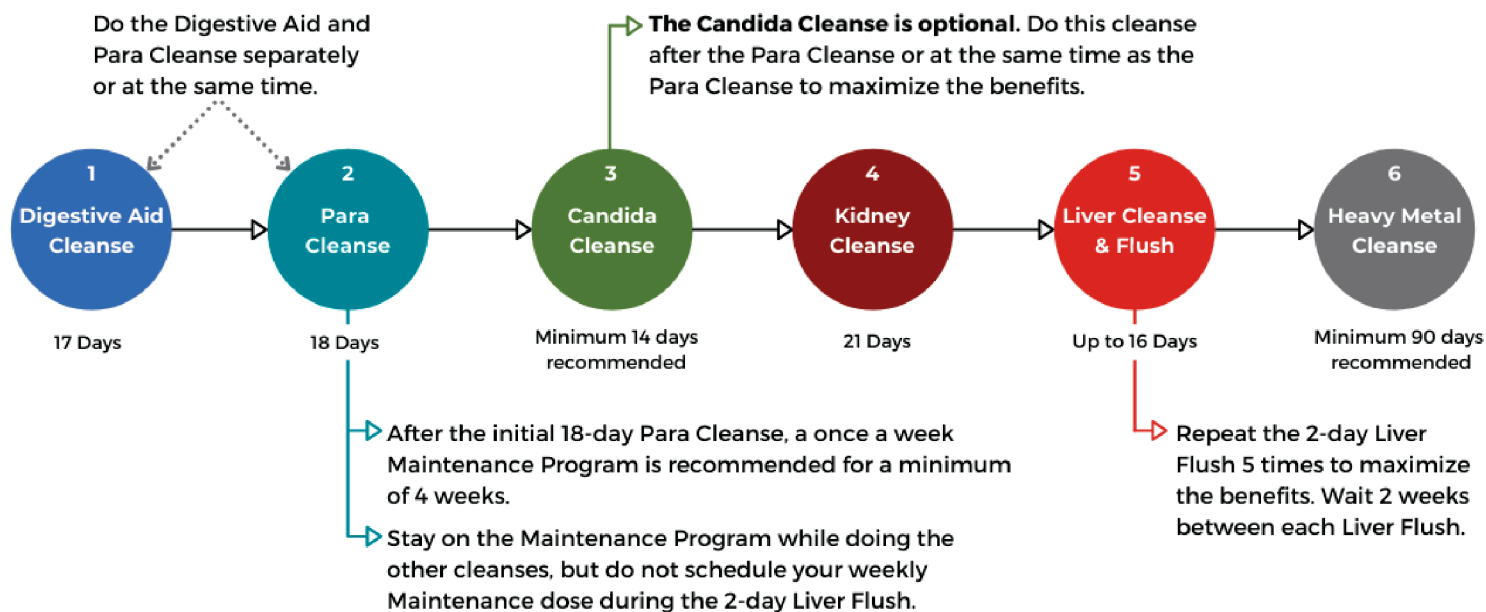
Do the Digestive Aid and Para Cleanse separately or at the same time.

**The Candida Cleanse is optional**. Do this cleanse after the Para Cleanse or at the same time as the Para Cleanse to maximize the benefits.

1
Digestive Aid Cleanse
17 Days

2
Para Cleanse
18 Days

3
Candida Cleanse
Minimum 14 days recommended

4
Kidney Cleanse
21 Days

5
Liver Cleanse & Flush
Up to 16 Days

6
Heavy Metal Cleanse
Minimum 90 days recommended

After the initial 18-day Para Cleanse, a once a week Maintenance Program is recommended for a minimum of 4 weeks.

Stay on the Maintenance Program while doing the other cleanses, but do not schedule your weekly Maintenance dose during the 2-day Liver Flush.

Repeat the 2-day Liver Flush 5 times to maximize the benefits. Wait 2 weeks between each Liver Flush.